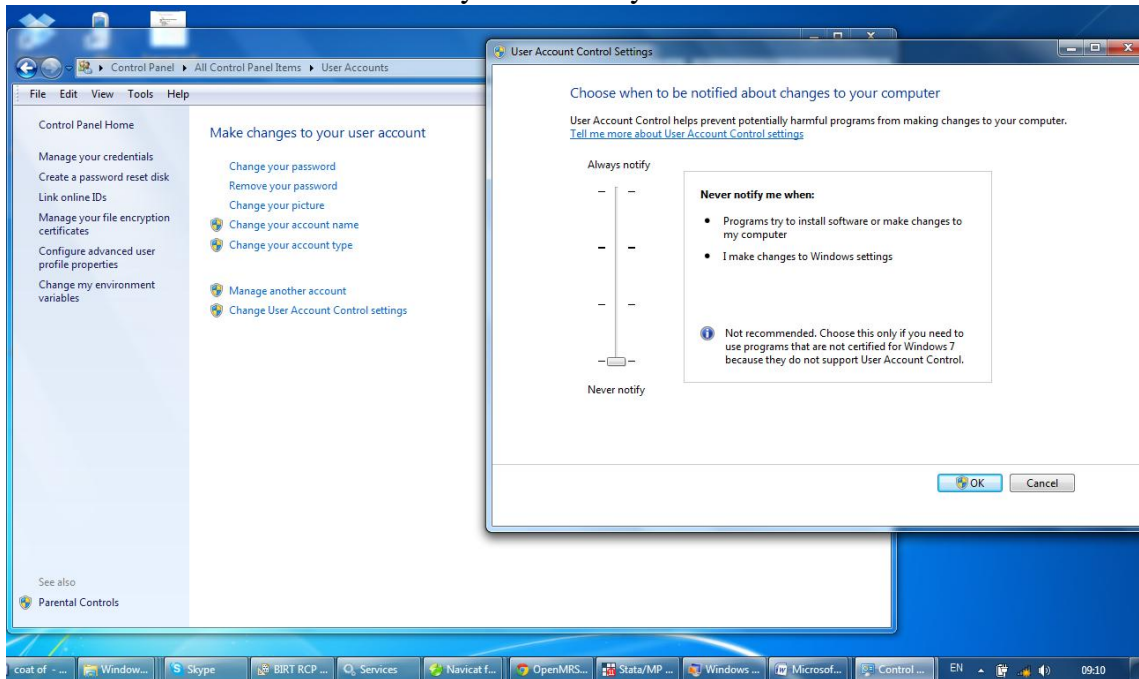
Control Panel ▸ All Control Panel Items ▸ User Accounts

File Edit View Tools Help

Control Panel Home

Manage your credentials
Create a password reset disk
Link online IDs
Manage your file encryption certificates
Configure advanced user profile properties
Change my environment variables

Make changes to your user account

Change your password
Remove your password
Change your picture
Change your account name
Change your account type

Manage another account
Change User Account Control settings

See also
Parental Controls

User Account Control Settings

Choose when to be notified about changes to your computer

User Account Control helps prevent potentially harmful programs from making changes to your computer.
Tell me more about User Account Control settings

Always notify

Never notify me when:

• Programs try to install software or make changes to my computer
• I make changes to Windows settings

Not recommended. Choose this only if you need to use programs that are not certified for Windows 7 because they do not support User Account Control.

Never notify

OK Cancel

coat of - ... Window... Skype BIRT RCP ... Services Navicat f... OpenMRS... Stata/MP ... Windows ... Microsof... Control ... EN 09:10